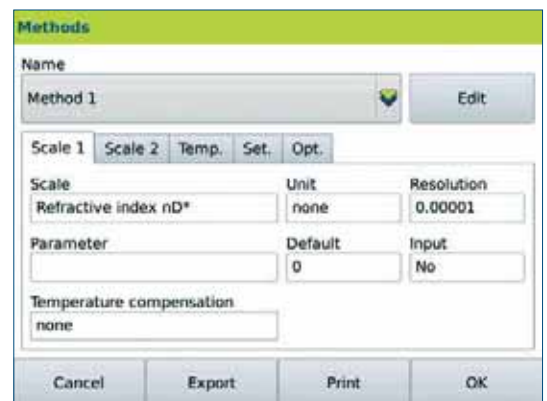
Methods

Name

Method 1

Edit

Scale 1 Scale 2 Temp. Set. Opt.

Scale
Refractive index nD*

Unit
none

Resolution
0.00001

Parameter

Default
0

Input
No

Temperature compensation
none

Cancel Export Print OK